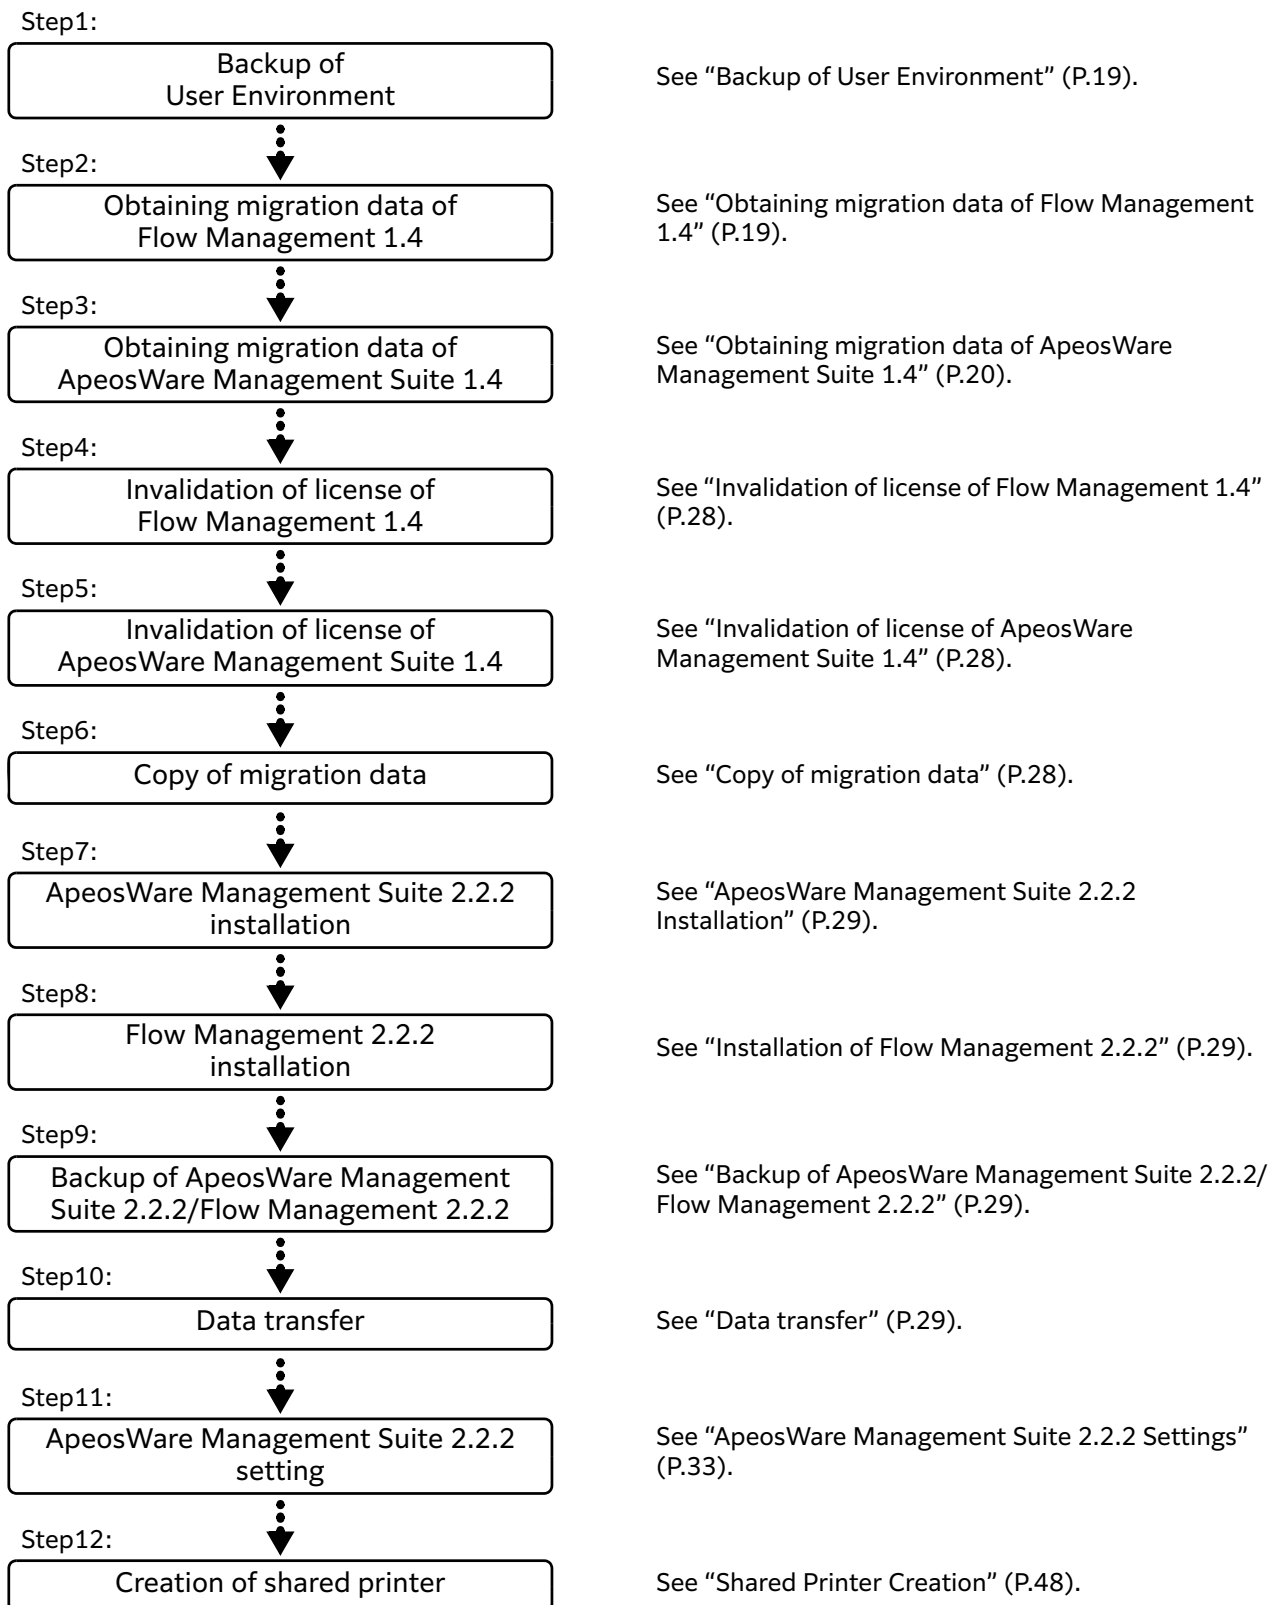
Step1:

Backup of User Environment

See "Backup of User Environment" (P.19).

Step2:

Obtaining migration data of Flow Management 1.4

See "Obtaining migration data of Flow Management 1.4" (P.19).

Step3:

Obtaining migration data of ApeosWare Management Suite 1.4

See "Obtaining migration data of ApeosWare Management Suite 1.4" (P.20).

Step4:

Invalidation of license of Flow Management 1.4

See "Invalidation of license of Flow Management 1.4" (P.28).

Step5:

Invalidation of license of ApeosWare Management Suite 1.4

See "Invalidation of license of ApeosWare Management Suite 1.4" (P.28).

Step6:

Copy of migration data

See "Copy of migration data" (P.28).

Step7:

ApeosWare Management Suite 2.2.2 installation

See "ApeosWare Management Suite 2.2.2 Installation" (P.29).

Step8:

Flow Management 2.2.2 installation

See "Installation of Flow Management 2.2.2" (P.29).

Step9:

Backup of ApeosWare Management Suite 2.2.2/Flow Management 2.2.2

See "Backup of ApeosWare Management Suite 2.2.2/ Flow Management 2.2.2" (P.29).

Step10:

Data transfer

See "Data transfer" (P.29).

Step11:

ApeosWare Management Suite 2.2.2 setting

See "ApeosWare Management Suite 2.2.2 Settings" (P.33).

Step12:

Creation of shared printer

See "Shared Printer Creation" (P.48).